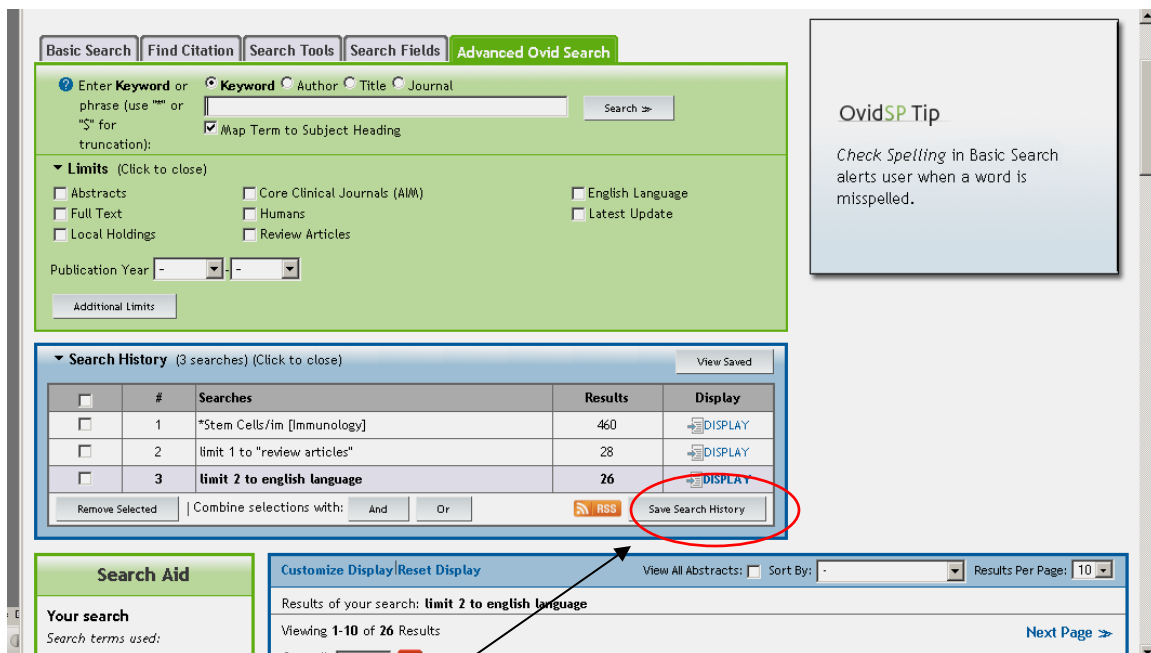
Basic Search | Find Citation | Search Tools | Search Fields | Advanced Ovid Search

Enter Keyword or phrase (use "*" or "$" for truncation):

Keyword Author Title Journal

Search ≫

Map Term to Subject Heading

▼ Limits (Click to close)

Abstracts
Full Text
Local Holdings
Core Clinical Journals (AIM)
Humans
Review Articles
English Language
Latest Update

Publication Year - -

Additional Limits

OvidSP Tip

Check Spelling in Basic Search alerts user when a word is misspelled.

▼ Search History (3 searches) (Click to close)

View Saved

| | # | Searches | Results | Display |
|---|---|---|---|---|
| ☐ | 1 | *Stem Cells/im [Immunology] | 460 | DISPLAY |
| ☐ | 2 | limit 1 to "review articles" | 28 | DISPLAY |
| ☐ | 3 | limit 2 to english language | 26 | DISPLAY |

Remove Selected | Combine selections with: And Or

RSS

Save Search History

Search Aid

Your search

Search terms used:

Customize Display | Reset Display

View All Abstracts: Sort By: - Results Per Page: 10

Results of your search: limit 2 to english language

Viewing 1-10 of 26 Results

Next Page ≫